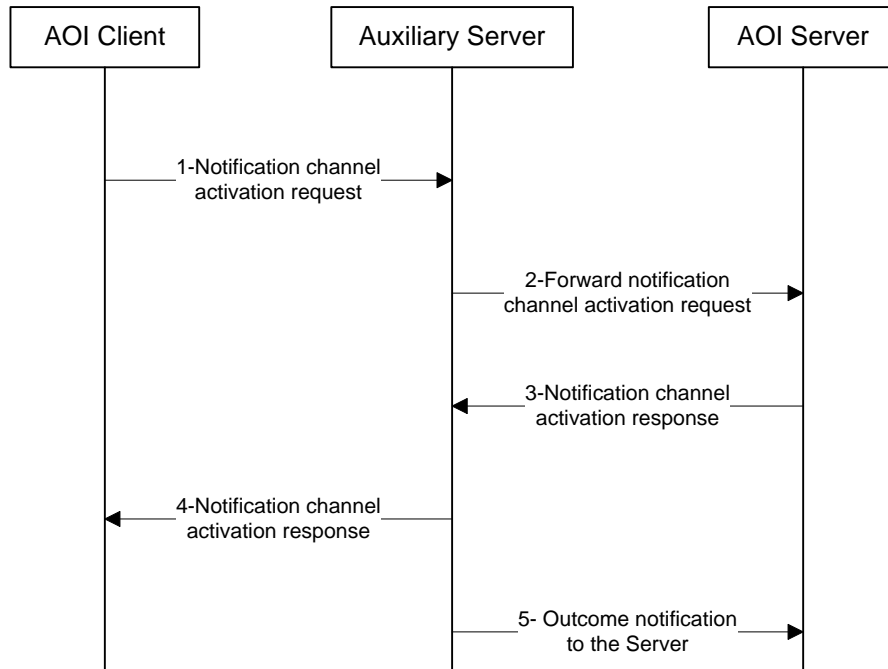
AOI Client

Auxiliary Server

AOI Server

1-Notification channel activation request

2-Forward notification channel activation request

3-Notification channel activation response

4-Notification channel activation response

5- Outcome notification to the Server